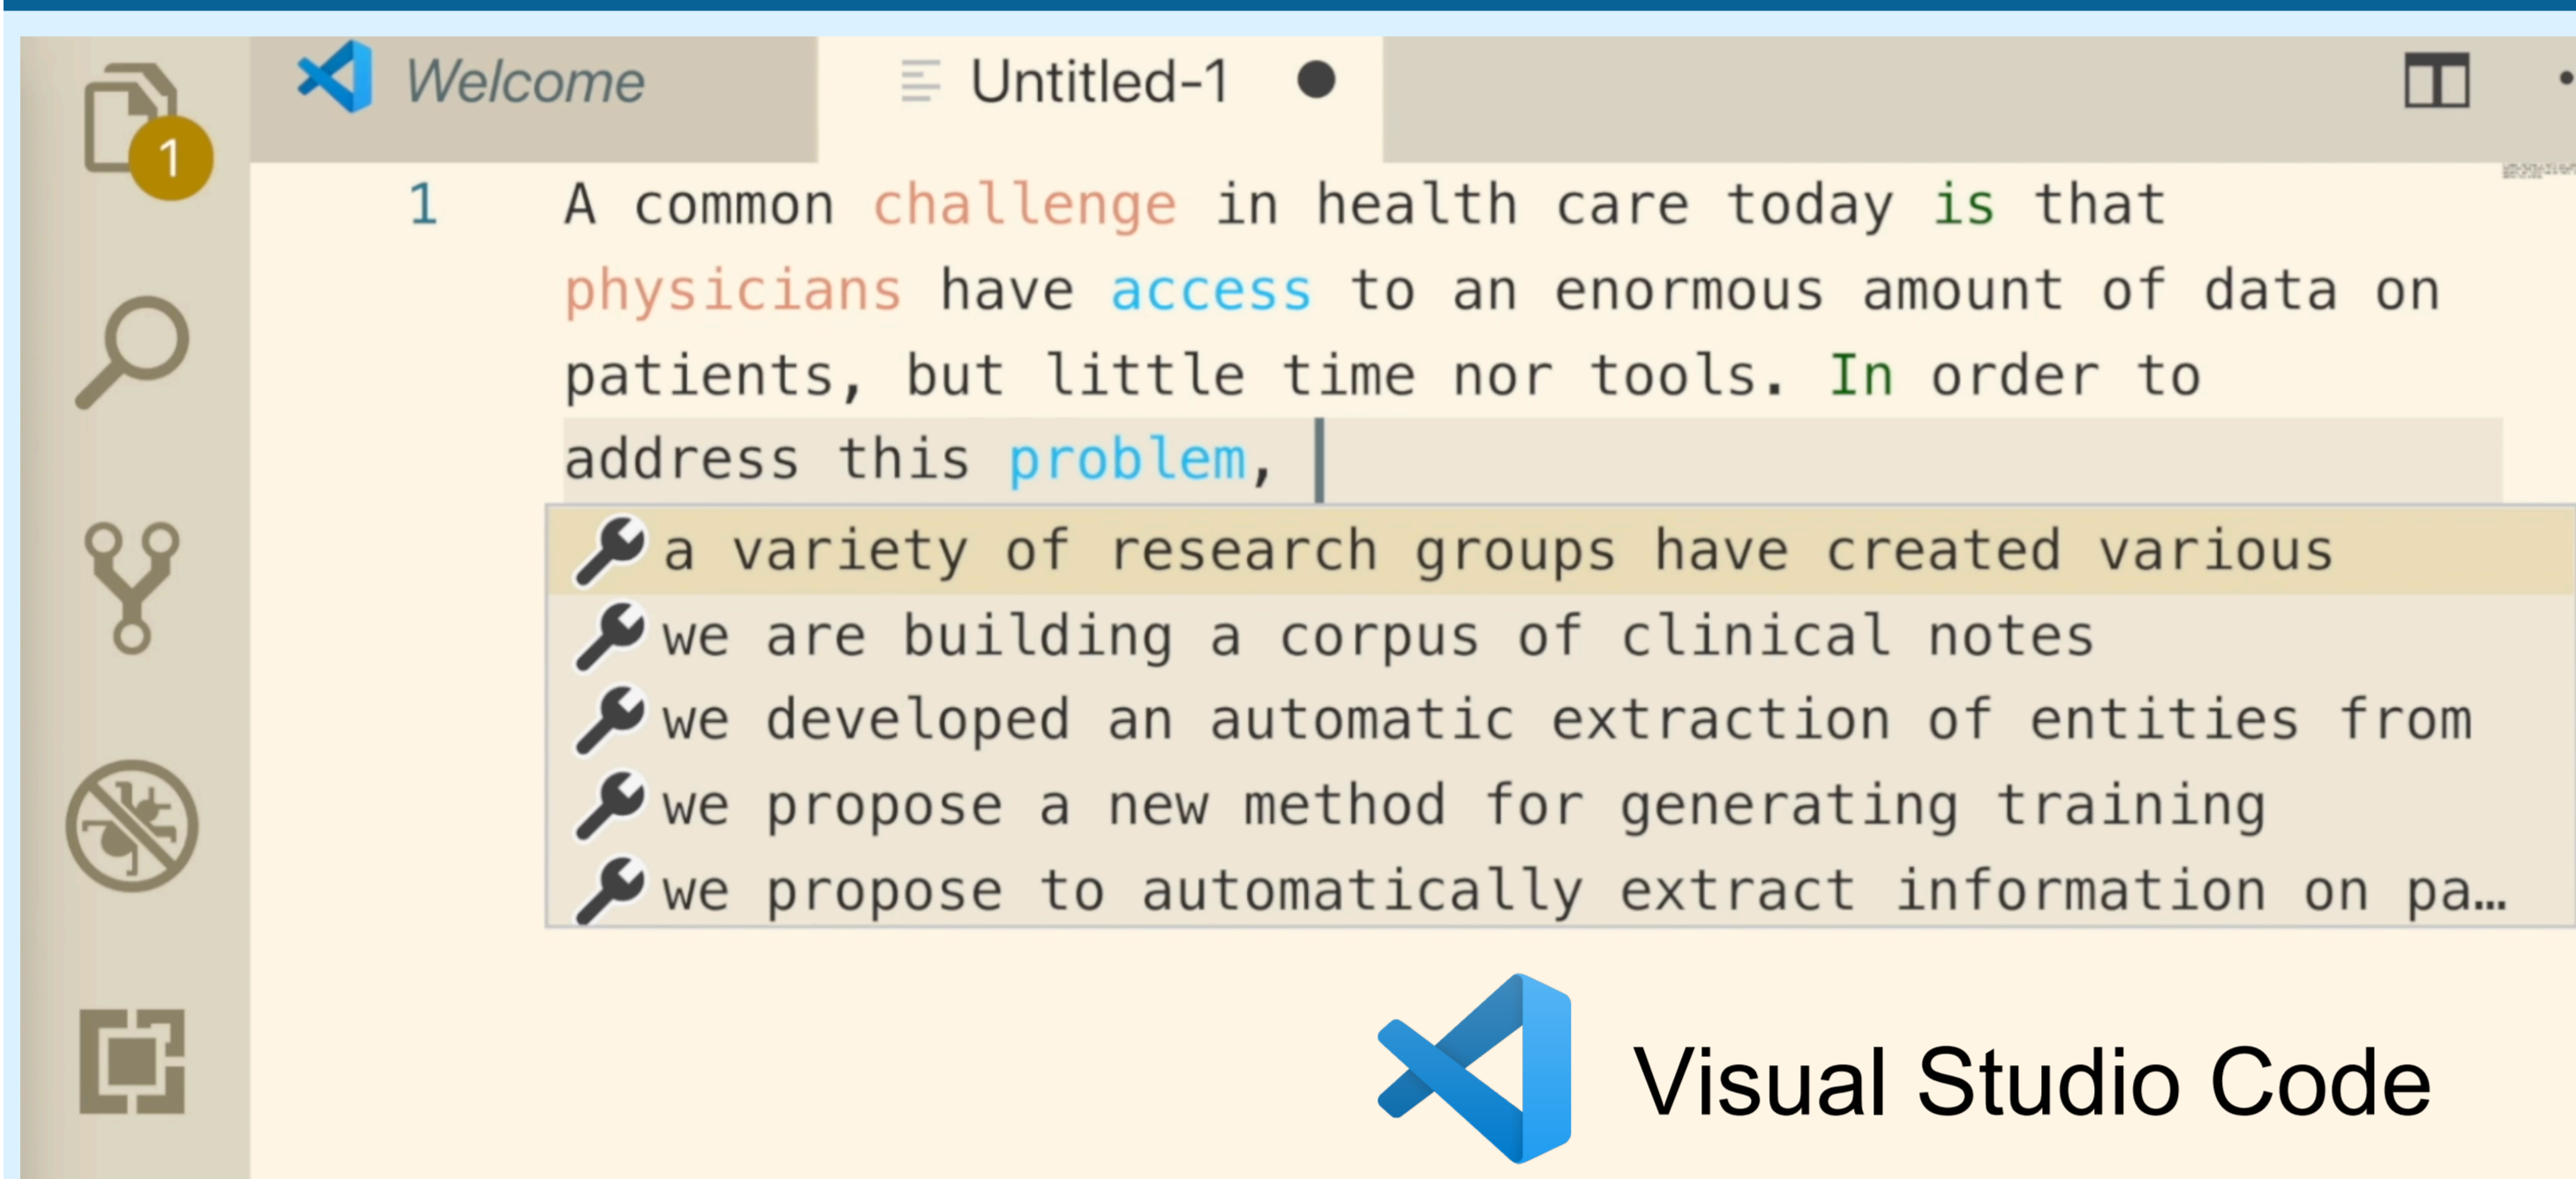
1

Welcome

Untitled-1

1 A common challenge in health care today is that physicians have access to an enormous amount of data on patients, but little time nor tools. In order to address this problem,

a variety of research groups have created various
we are building a corpus of clinical notes
we developed an automatic extraction of entities from
we propose a new method for generating training
we propose to automatically extract information on pa...

Visual Studio Code